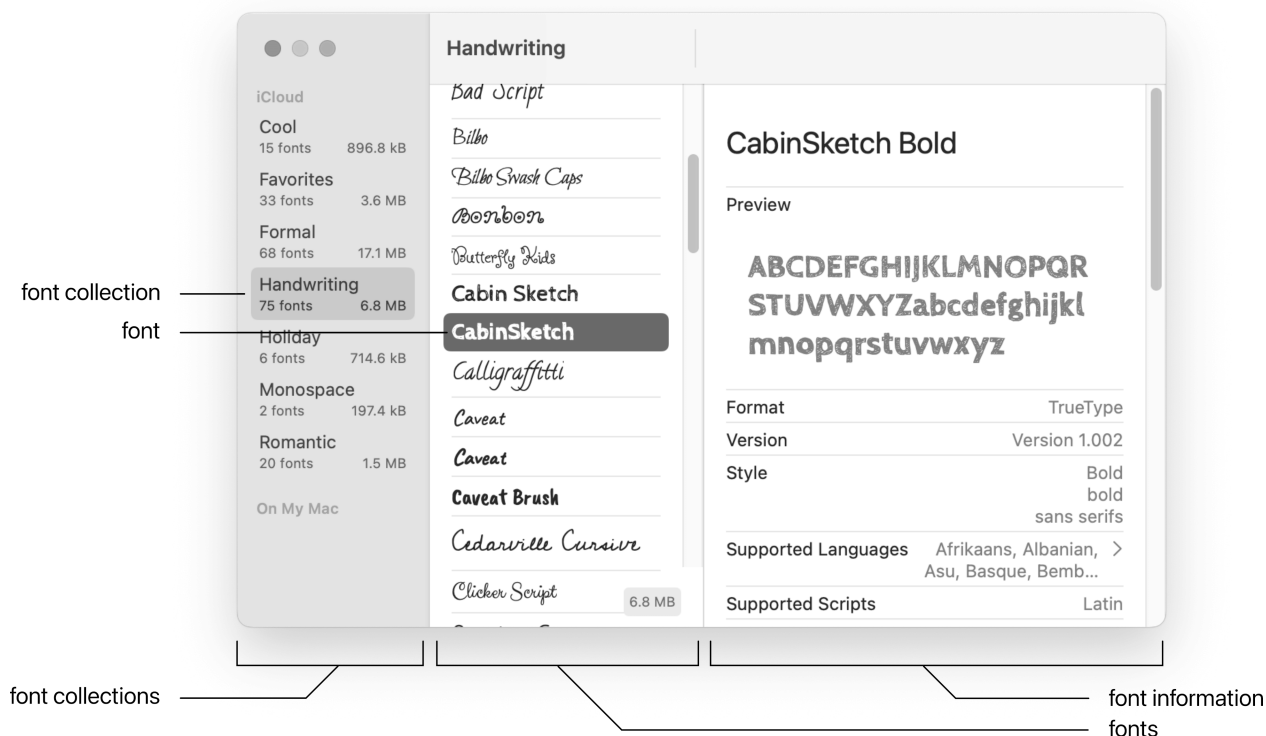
Handwriting

iCloud

Cool
15 fonts 896.8 kB

Favorites
33 fonts 3.6 MB

Formal
68 fonts 17.1 MB

Handwriting
75 fonts 6.8 MB

Holiday
6 fonts 714.6 kB

Monospace
2 fonts 197.4 kB

Romantic
20 fonts 1.5 MB

On My Mac

Bad Script
Bilbo
Bilbo Swash Caps
Bonbon
Butterfly Kids
Cabin Sketch
CabinSketch
Calligraffitti
Caveat
Caveat
Caveat Brush
Cedarville Cursive
Clicker Script
6.8 MB

CabinSketch Bold

Preview

ABCDEFGHIJKLMNOPQR STUVWXYZabcdefghijkl mnopqrstuvwxyz

| | |
|---|---|
| Format | TrueType |
| Version | Version 1.002 |
| Style | Bold bold sans serifs |
| Supported Languages | Afrikaans, Albanian, Asu, Basque, Bemb... |
| Supported Scripts | Latin |

font collection
font
font collections
fonts
font information